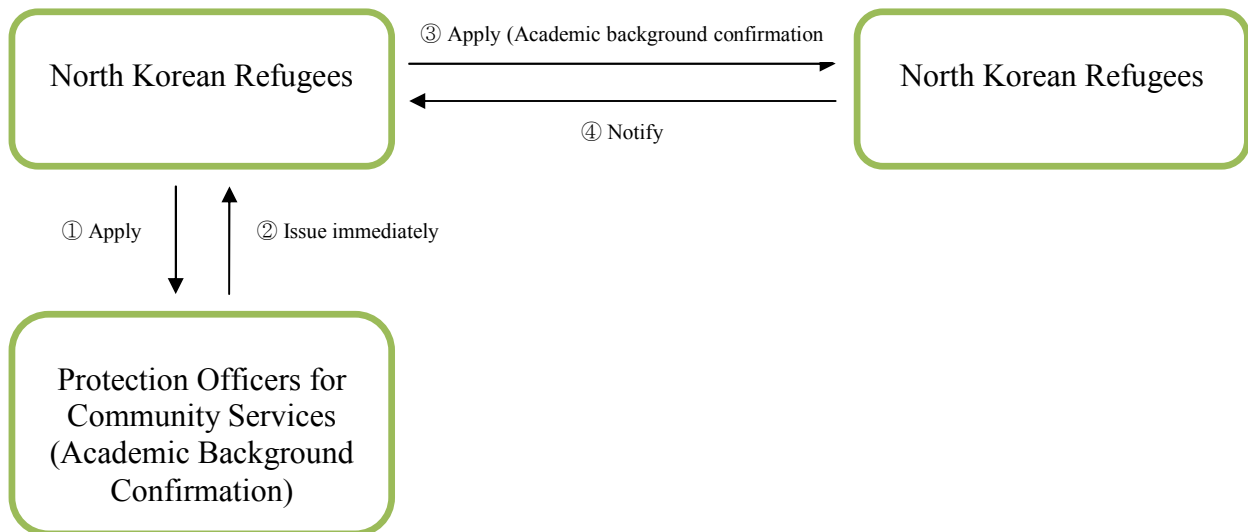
North Korean Refugees

③ Apply (Academic background confirmation

④ Notify

North Korean Refugees

① Apply

② Issue immediately

Protection Officers for Community Services (Academic Background Confirmation)